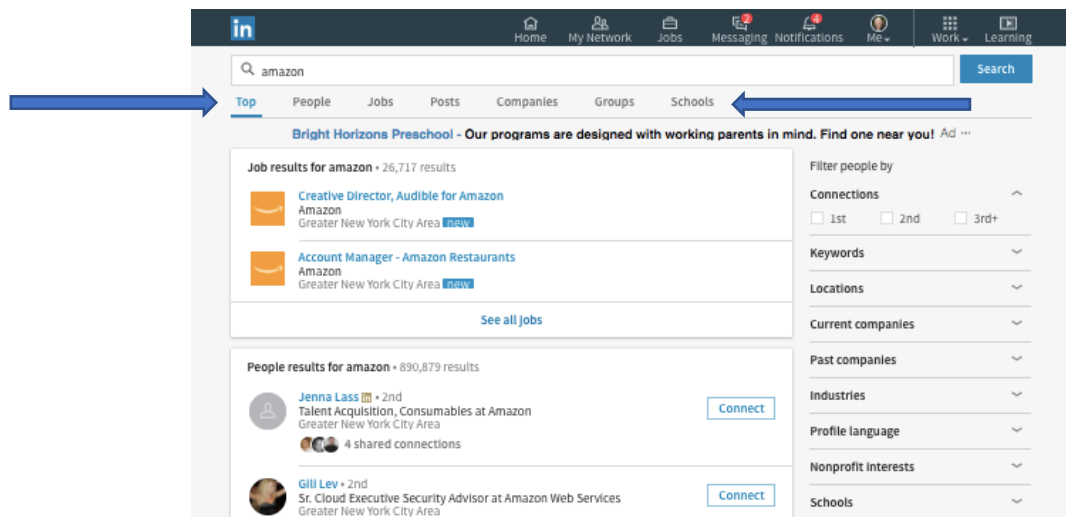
in Home My Network Jobs 2 Messaging 4 Notifications Me Work Learning

amazon

Search

Top People Jobs Posts Companies Groups Schools

Bright Horizons Preschool - Our programs are designed with working parents in mind. Find one near you! Ad ···

Job results for amazon • 26,717 results

Creative Director, Audible for Amazon
Amazon
Greater New York City Area new

Account Manager - Amazon Restaurants
Amazon
Greater New York City Area new

See all jobs

People results for amazon • 890,879 results

Jenna Lass in • 2nd
Talent Acquisition, Consumables at Amazon
Greater New York City Area
4 shared connections

Connect

Gili Lev • 2nd
Sr. Cloud Executive Security Advisor at Amazon Web Services
Greater New York City Area

Connect

Filter people by

Connections
1st 2nd 3rd+

Keywords

Locations

Current companies

Past companies

Industries

Profile language

Nonprofit interests

Schools